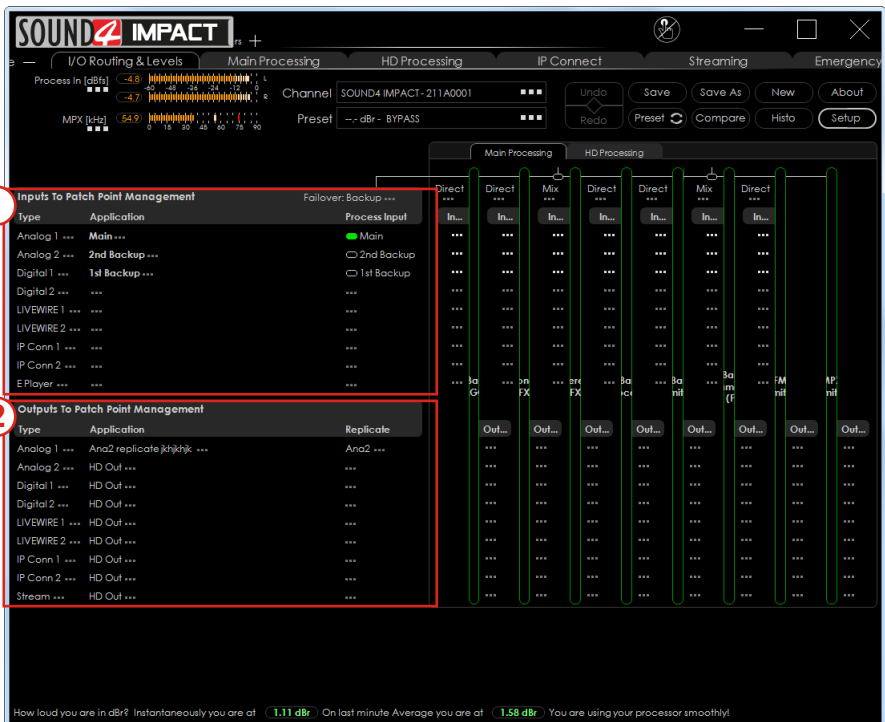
SOUND4 IMPACT

I/O Routing & Levels | Main Processing | HD Processing | IP Connect | Streaming | Emergency

Process In [dBfs] -4.8 -4.7 -60 -48 -36 -24 -12 0 L R

MPX [kHz] 54.9 0 15 30 45 60 75 90

Channel SOUND4 IMPACT - 211A0001

Preset --.- dBr - BYPASS

Undo Redo Save Save As New About Preset Compare Histo Setup

Main Processing | HD Processing

Inputs To Patch Point Management | Failover: Backup

| Type | Application | Process Input |
|---|---|---|
| Analog 1 ••• | Main ••• | Main |
| Analog 2 ••• | 2nd Backup ••• | 2nd Backup |
| Digital 1 ••• | 1st Backup ••• | 1st Backup |
| Digital 2 ••• | ••• | ••• |
| LIVEWIRE 1 ••• | ••• | ••• |
| LIVEWIRE 2 ••• | ••• | ••• |
| IP Conn 1 ••• | ••• | ••• |
| IP Conn 2 ••• | ••• | ••• |
| E Player ••• | ••• | ••• |

Direct Direct Mix Direct Direct Mix Direct

In... In... In... In... In... In... In...

Outputs To Patch Point Management

| Type | Application | Replicate |
|---|---|---|
| Analog 1 ••• | Ana2 replicate jkhjkhjk ••• | Ana2 ••• |
| Analog 2 ••• | HD Out ••• | ••• |
| Digital 1 ••• | HD Out ••• | ••• |
| Digital 2 ••• | HD Out ••• | ••• |
| LIVEWIRE 1 ••• | HD Out ••• | ••• |
| LIVEWIRE 2 ••• | HD Out ••• | ••• |
| IP Conn 1 ••• | HD Out ••• | ••• |
| IP Conn 2 ••• | HD Out ••• | ••• |
| Stream ••• | HD Out ••• | ••• |

Out... Out... Out... Out... Out... Out... Out... Out...

How loud you are in dBr? Instantaneously you are at 1.11 dBr On last minute Average you are at 1.58 dBr You are using your processor smoothly!